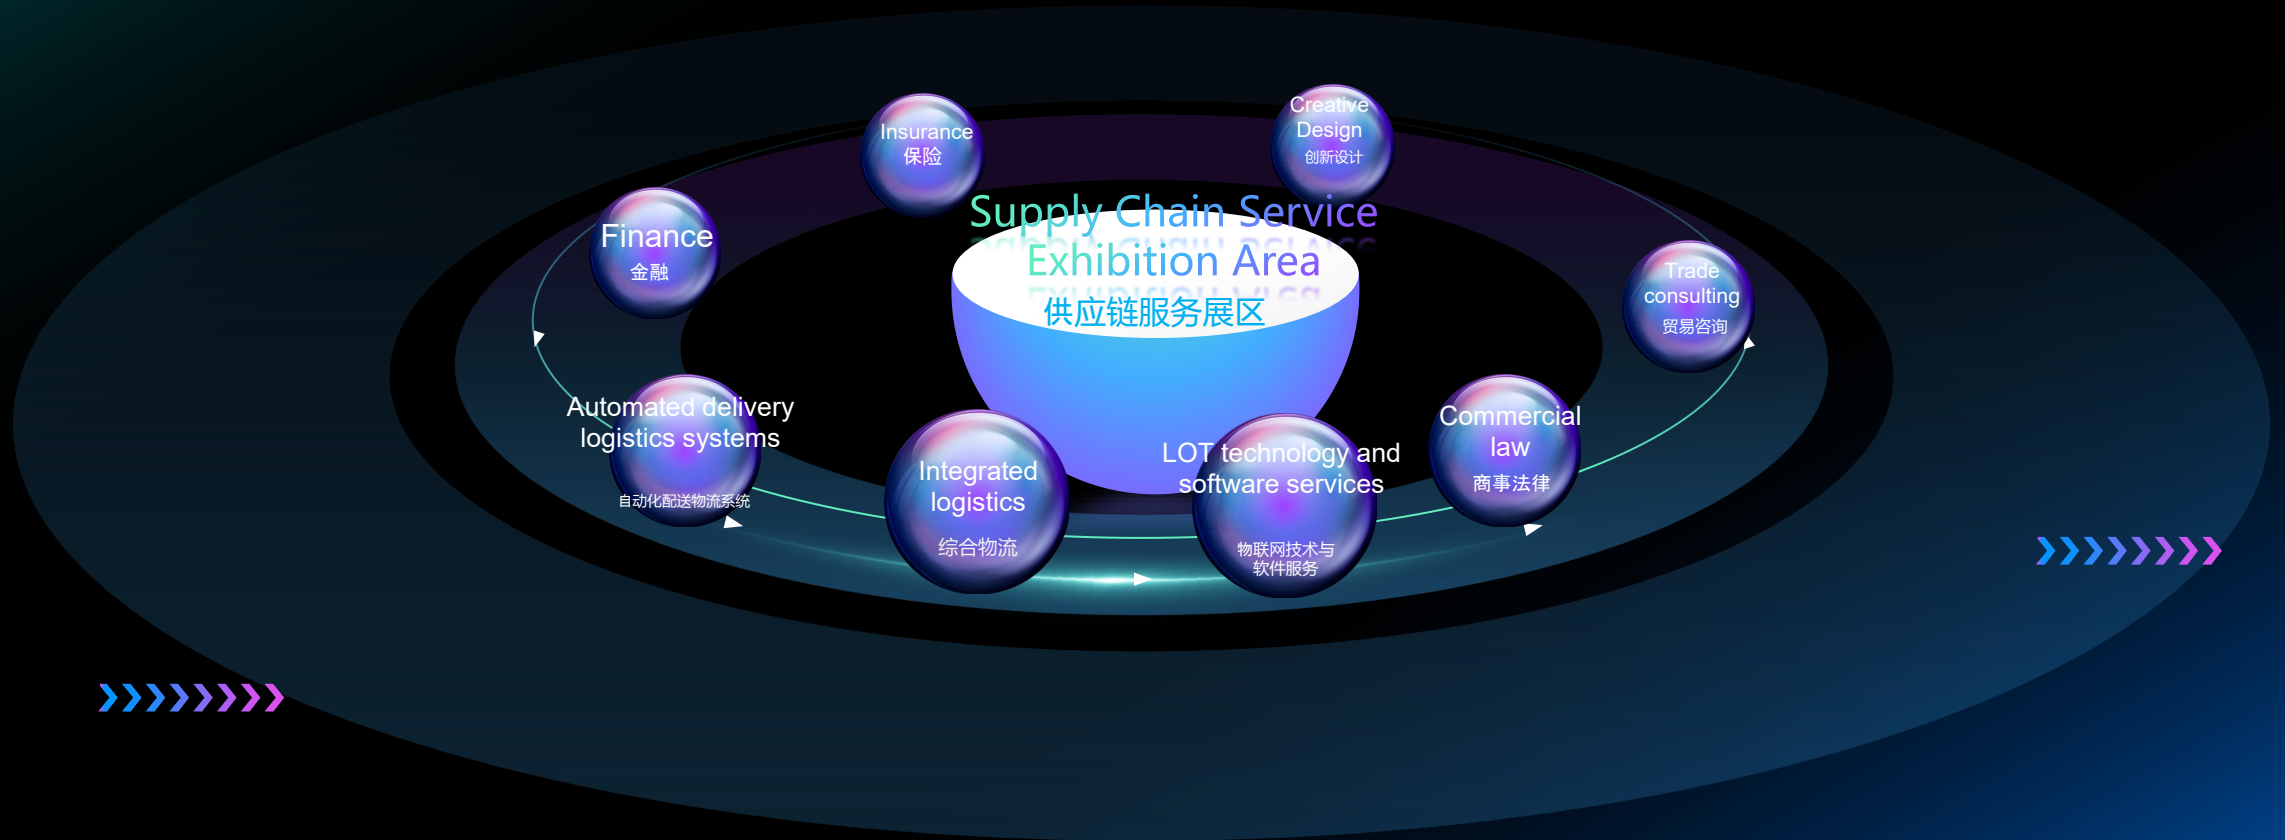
Insurance
保险

Creative Design
创新设计

Supply Chain Service Exhibition Area
供应链服务展区

Finance
金融

Trade consulting
贸易咨询

Automated delivery logistics systems
自动化配送物流系统

Integrated logistics
综合物流

LOT technology and software services
物联网技术与软件服务

Commercial law
商事法律